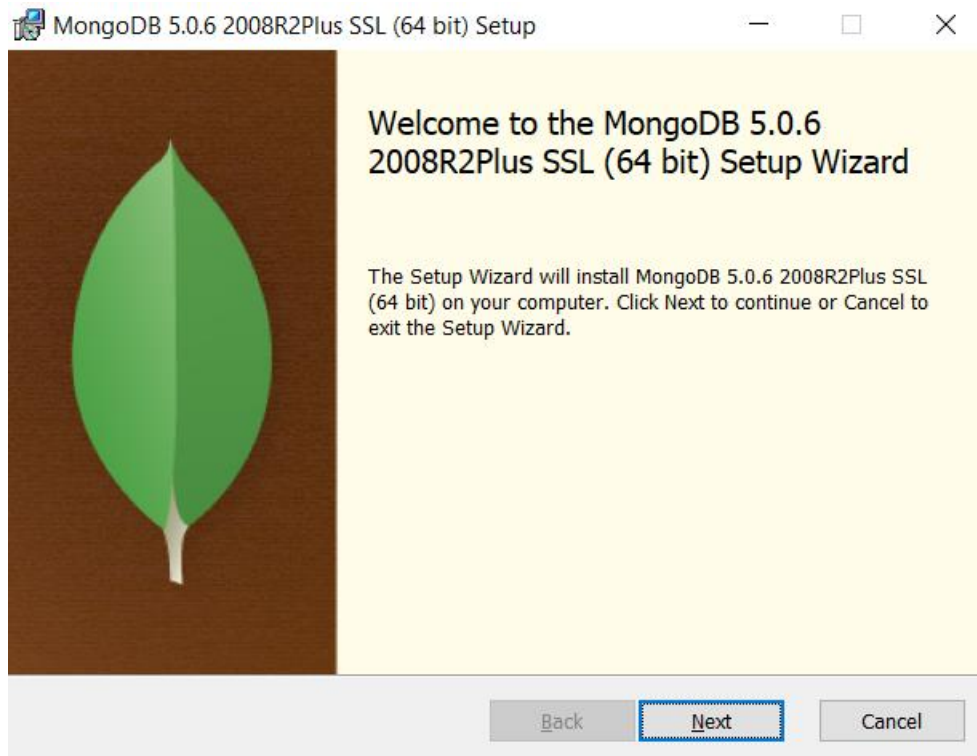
MongoDB 5.0.6 2008R2Plus SSL (64 bit) Setup

Welcome to the MongoDB 5.0.6 2008R2Plus SSL (64 bit) Setup Wizard

The Setup Wizard will install MongoDB 5.0.6 2008R2Plus SSL (64 bit) on your computer. Click Next to continue or Cancel to exit the Setup Wizard.

Back
Next
Cancel